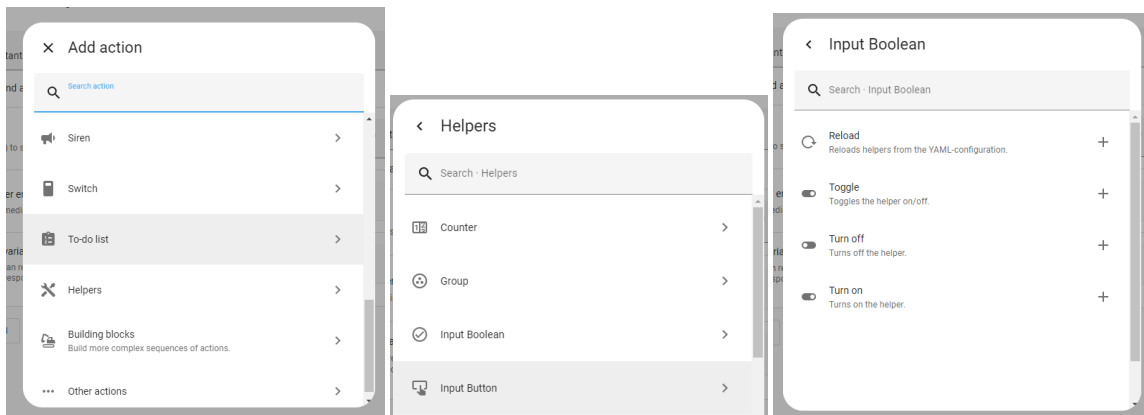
Add action

Search action

Siren

Switch

To-do list

Helpers

Building blocks
Build more complex sequences of actions.

Other actions

Helpers

Search · Helpers

Counter

Group

Input Boolean

Input Button

Input Boolean

Search · Input Boolean

Reload
Reloads helpers from the YAML-configuration.

Toggle
Toggles the helper on/off.

Turn off
Turns off the helper.

Turn on
Turns on the helper.